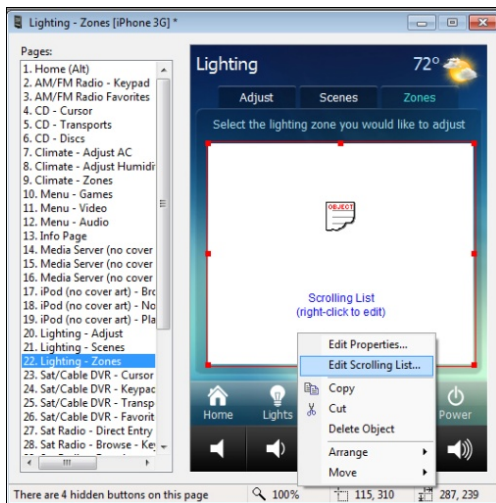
Lighting - Zones [iPhone 3G] *

Pages:
1. Home (Alt)
2. AM/FM Radio - Keypad
3. AM/FM Radio Favorites
4. CD - Cursor
5. CD - Transports
6. CD - Discs
7. Climate - Adjust AC
8. Climate - Adjust Humidi
9. Climate - Zones
10. Menu - Games
11. Menu - Video
12. Menu - Audio
13. Info Page
14. Media Server (no cover
15. Media Server (no cover
16. Media Server (no cover
17. iPod (no cover art) - Bro
18. iPod (no cover art) - No
19. iPod (no cover art) - Pla
20. Lighting - Adjust
21. Lighting - Scenes
22. Lighting - Zones
23. Sat/Cable DVR - Cursor
24. Sat/Cable DVR - Keypac
25. Sat/Cable DVR - Transp
26. Sat/Cable DVR - Favorit
27. Sat Radio - Direct Entry
28. Sat Radio - Browse - Ke

Lighting
72°
Adjust
Scenes
Zones
Select the lighting zone you would like to adjust
OBJECT
Scrolling List
(right-click to edit)
Home
Lights
Power

Edit Properties...
Edit Scrolling List...
Copy
Cut
Delete Object
Arrange
Move

There are 4 hidden buttons on this page
100%
115, 310
287, 239